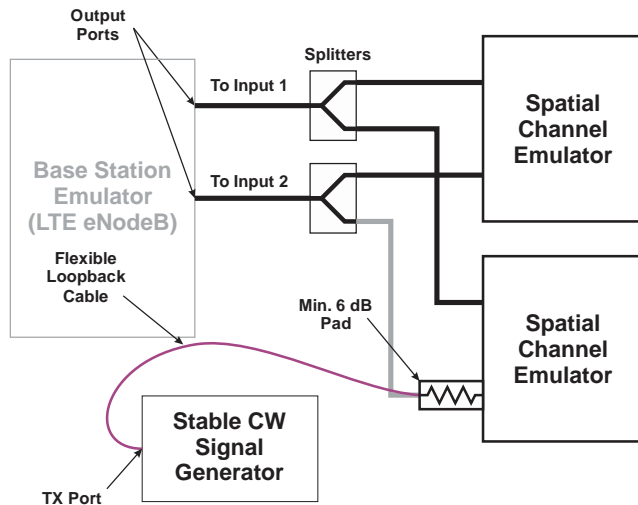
Output Ports

Splitters

To Input 1

Spatial Channel Emulator

Base Station Emulator (LTE eNodeB)

To Input 2

Flexible Loopback Cable

Min. 6 dB Pad

Spatial Channel Emulator

Stable CW Signal Generator

TX Port